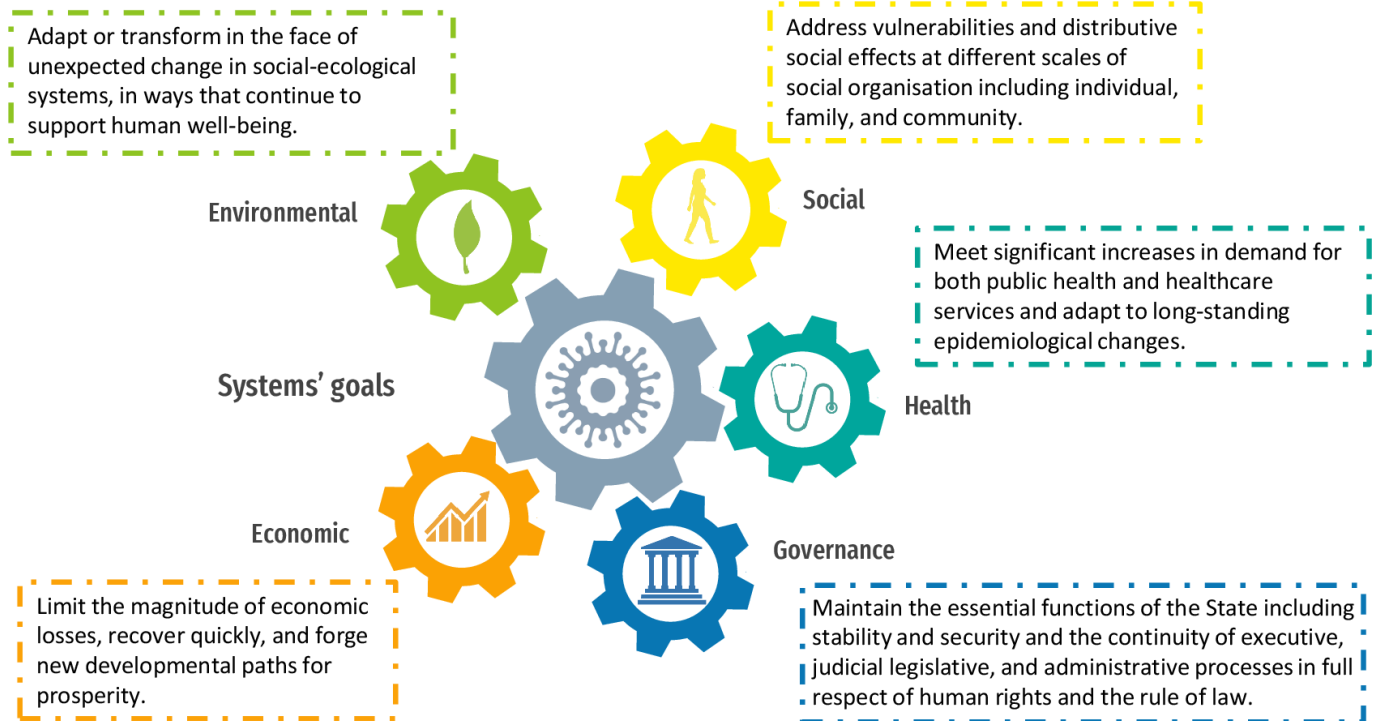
Adapt or transform in the face of unexpected change in social-ecological systems, in ways that continue to support human well-being.

Address vulnerabilities and distributive social effects at different scales of social organisation including individual, family, and community.

Environmental

Social

Meet significant increases in demand for both public health and healthcare services and adapt to long-standing epidemiological changes.

Systems' goals

Health

Economic

Governance

Limit the magnitude of economic losses, recover quickly, and forge new developmental paths for prosperity.

Maintain the essential functions of the State including stability and security and the continuity of executive, judicial legislative, and administrative processes in full respect of human rights and the rule of law.